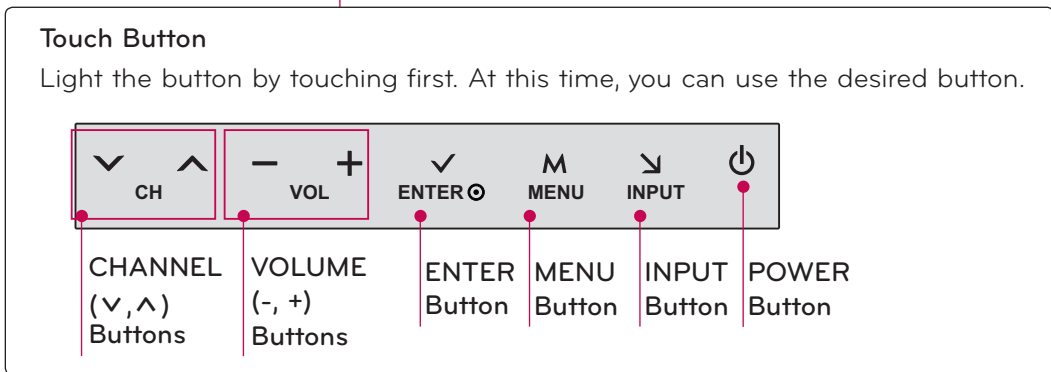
Touch Button

Light the button by touching first. At this time, you can use the desired button.

CH

VOL

ENTER ⊙

MENU

INPUT

CHANNEL (∨,∧) Buttons

VOLUME (-, +) Buttons

ENTER Button

MENU Button

INPUT Button

POWER Button